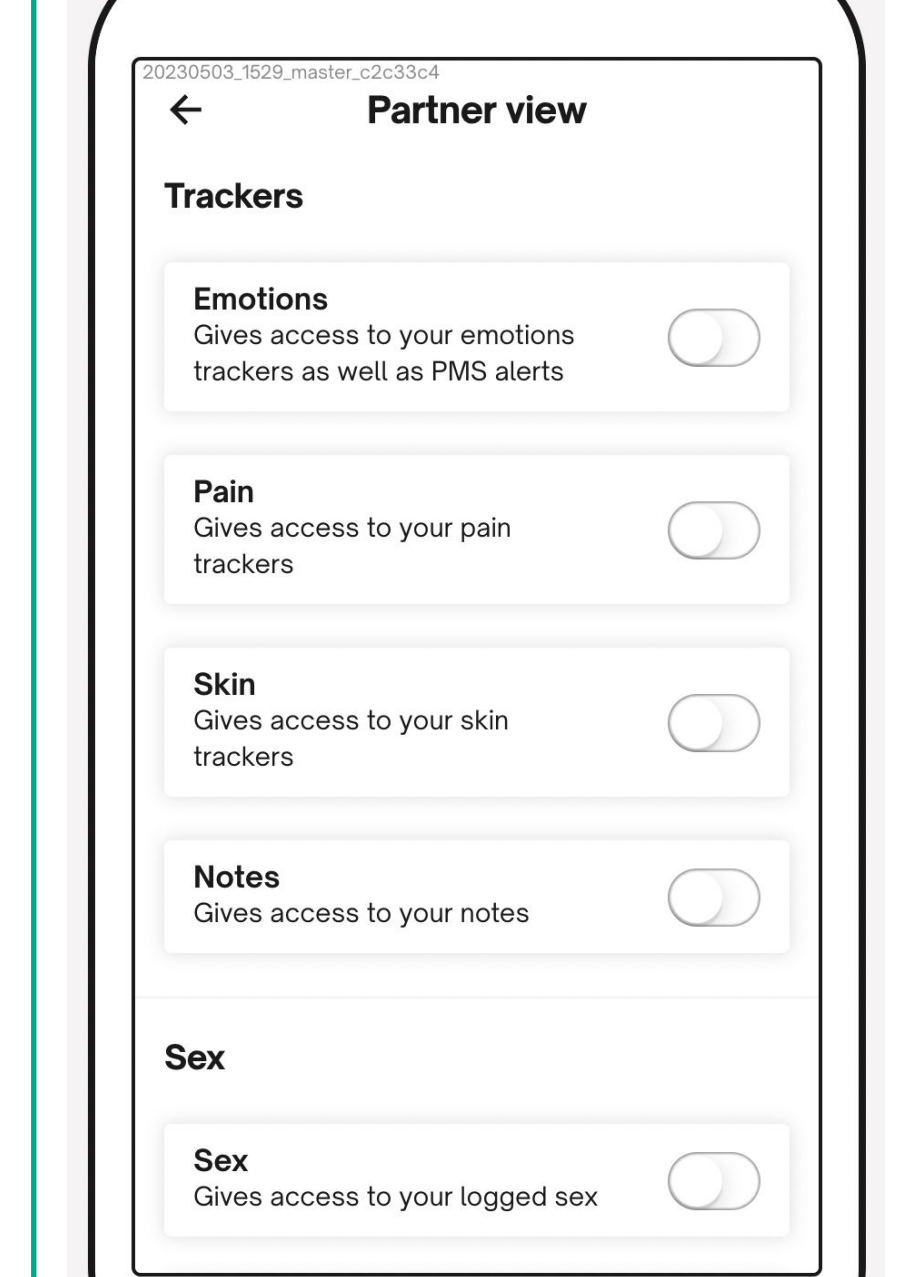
20230503_1529_master_c2c33c4

← Partner view

Trackers

Emotions
Gives access to your emotions trackers as well as PMS alerts

Pain
Gives access to your pain trackers

Skin
Gives access to your skin trackers

Notes
Gives access to your notes

Sex

Sex
Gives access to your logged sex